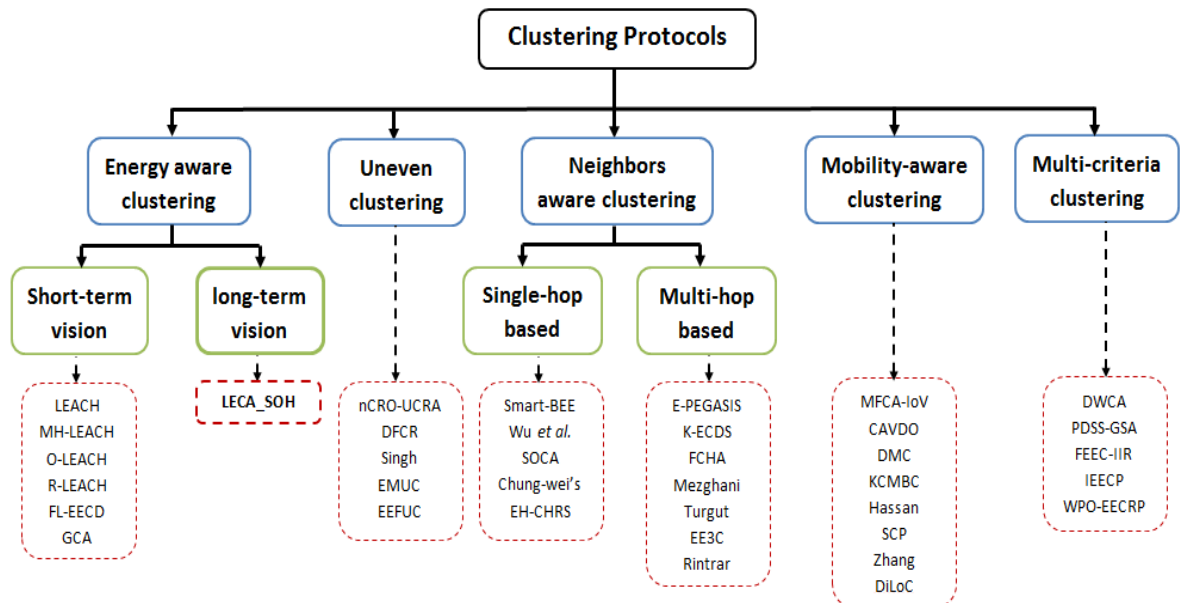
Clustering Protocols

Energy aware clustering

Short-term vision

LEACH
MH-LEACH
O-LEACH
R-LEACH
FL-EECD
GCA

long-term vision

LECA_SOH

Uneven clustering

nCRO-UCRA
DFCR
Singh
EMUC
EEFUC

Neighbors aware clustering

Single-hop based

Smart-BEE
Wu *et al.*
SOCA
Chung-wei's
EH-CHRS

Multi-hop based

E-PEGASIS
K-ECDS
FCHA
Mezghani
Turgut
EE3C
Rintrar

Mobility-aware clustering

MFCA-IoV
CAVDO
DMC
KCMBC
Hassan
SCP
Zhang
DiLoC

Multi-criteria clustering

DWCA
PDSS-GSA
FEEC-IIR
IEECP
WPO-EECRP